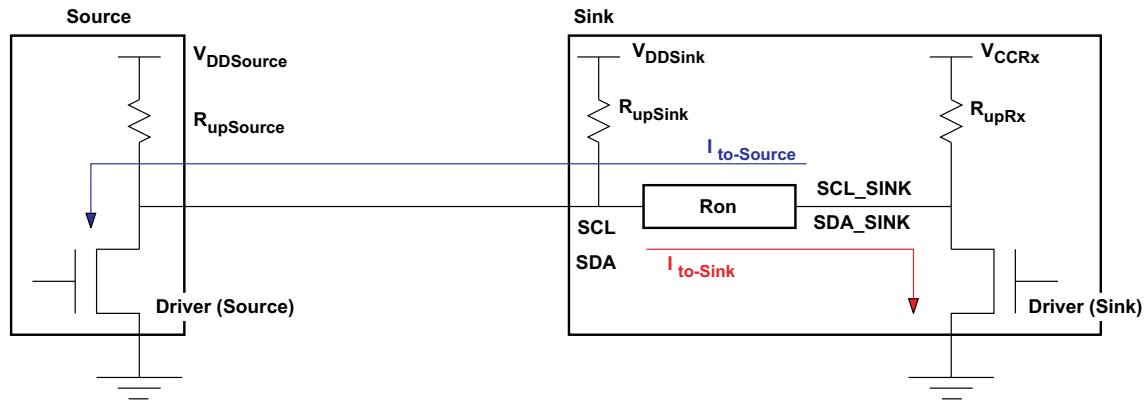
Source

$V_{DDSource}$

$R_{upSource}$

Driver (Source)

Sink

$V_{DDSink}$

$R_{upSink}$

$V_{CCRx}$

$R_{upRx}$

$I_{to\text{-}Source}$

SCL_SINK

Ron

SDA_SINK

SCL

SDA

$I_{to\text{-}Sink}$

Driver (Sink)